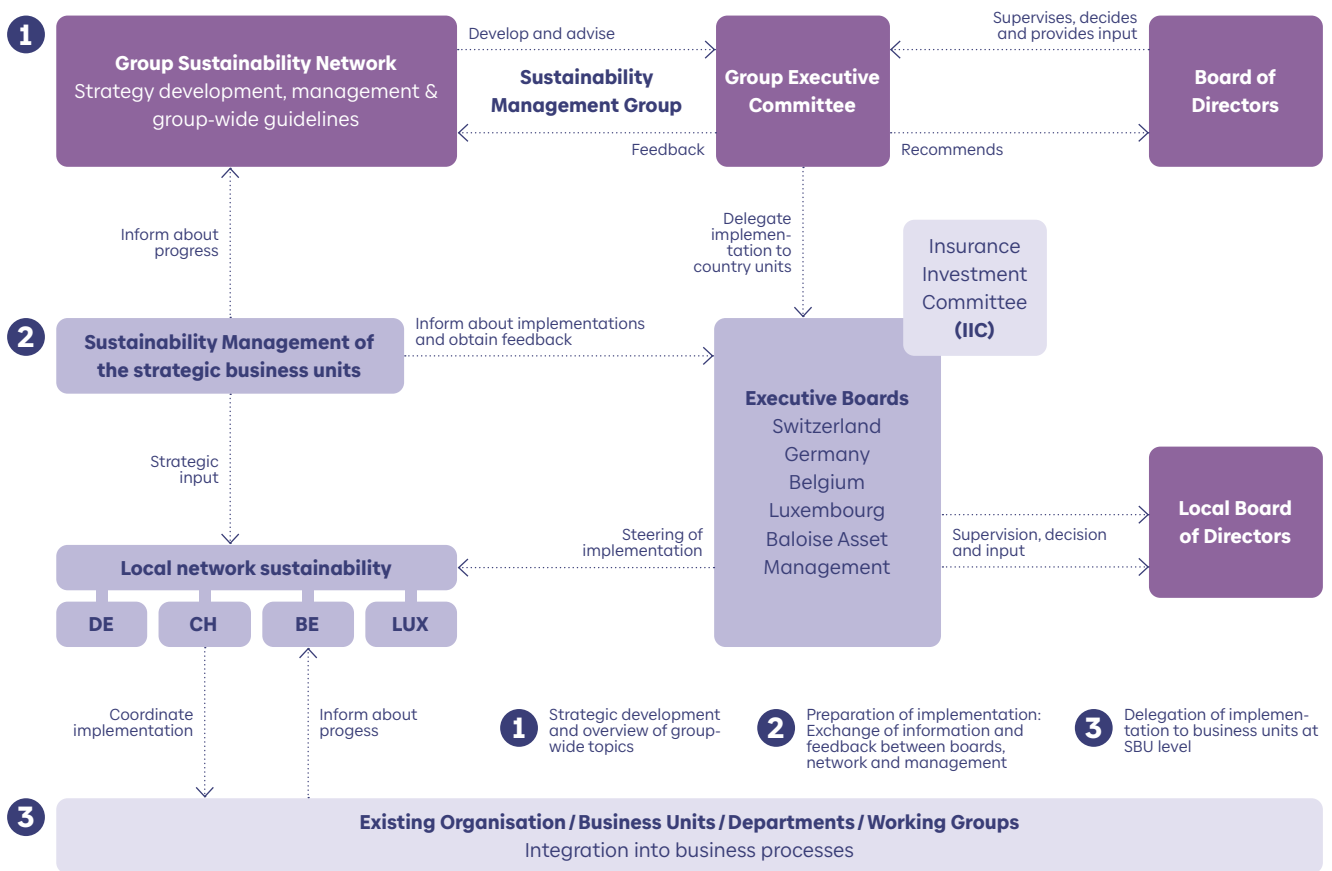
1

Group Sustainability Network
Strategy development, management & group-wide guidelines

Develop and advise

Sustainability Management Group

Feedback

Group Executive Committee

Supervises, decides and provides input

Recommends

Board of Directors

Inform about progress

Delegate implementation to country units

Insurance Investment Committee (IIC)

2

Sustainability Management of the strategic business units

Inform about implementations and obtain feedback

Executive Boards
Switzerland
Germany
Belgium
Luxembourg
Baloise Asset Management

Strategic input

Steering of implementation

Supervision, decision and input

Local Board of Directors

Local network sustainability

DE

CH

BE

LUX

Coordinate implementation

Inform about progess

1 Strategic development and overview of group-wide topics

2 Preparation of implementation: Exchange of information and feedback between boards, network and management

3 Delegation of implementation to business units at SBU level

3

Existing Organisation / Business Units / Departments / Working Groups
Integration into business processes